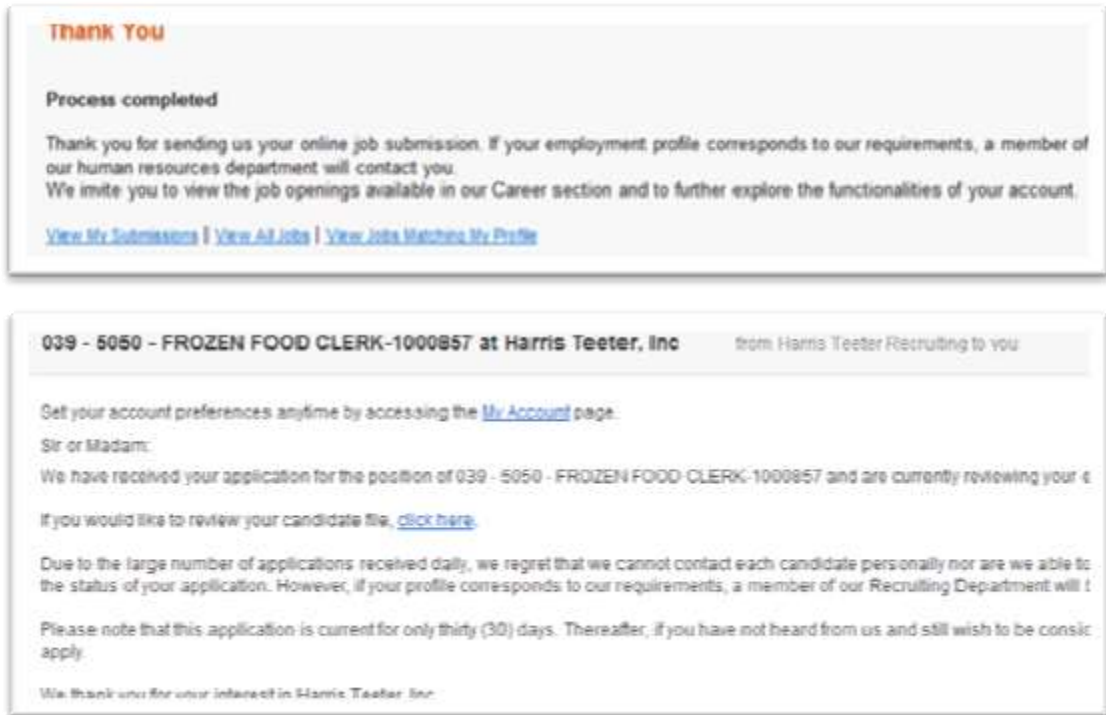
Thank You

Process completed

Thank you for sending us your online job submission. If your employment profile corresponds to our requirements, a member of our human resources department will contact you.
We invite you to view the job openings available in our Career section and to further explore the functionalities of your account.

View My Submissions | View All Jobs | View Jobs Matching My Profile

039 - 5050 - FROZEN FOOD CLERK-1000857 at Harris Teeter, Inc

from Harris Teeter Recruiting to you

Set your account preferences anytime by accessing the My Account page.

Sir or Madam:

We have received your application for the position of 039 - 5050 - FROZEN FOOD CLERK-1000857 and are currently reviewing your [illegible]

If you would like to review your candidate file, click here.

Due to the large number of applications received daily, we regret that we cannot contact each candidate personally nor are we able to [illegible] the status of your application. However, if your profile corresponds to our requirements, a member of our Recruiting Department will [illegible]

Please note that this application is current for only thirty (30) days. Thereafter, if you have not heard from us and still wish to be consi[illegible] apply.

We thank you for your interest in Harris Teeter, Inc.